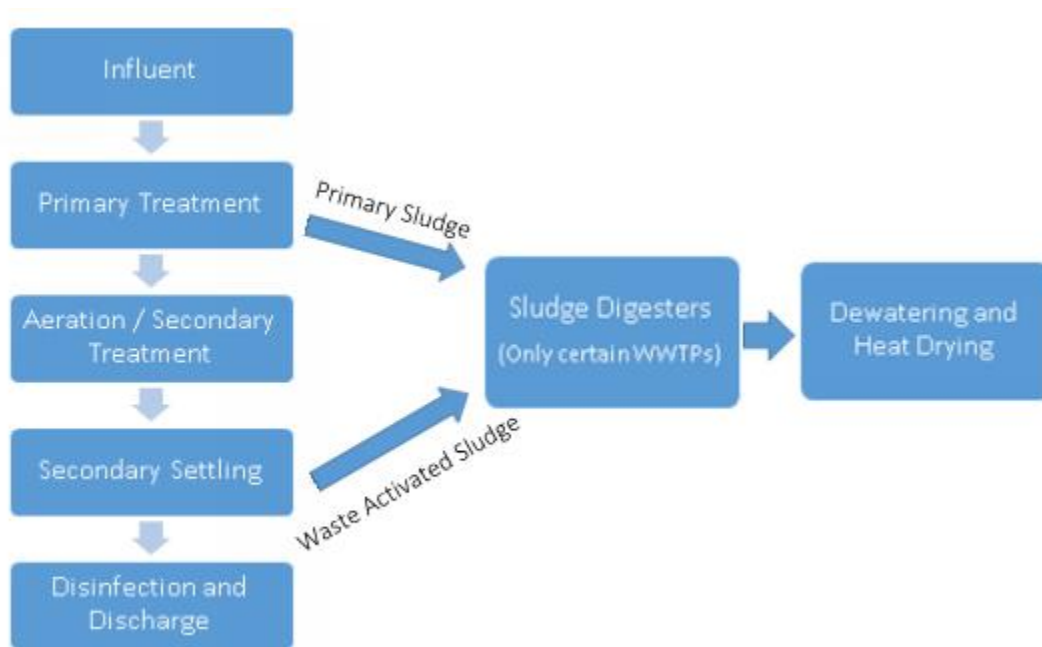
Influent

Primary Treatment

Aeration / Secondary Treatment

Secondary Settling

Disinfection and Discharge

Primary Sludge

Waste Activated Sludge

Sludge Digesters
(Only certain WWTPs)

Dewatering and Heat Drying